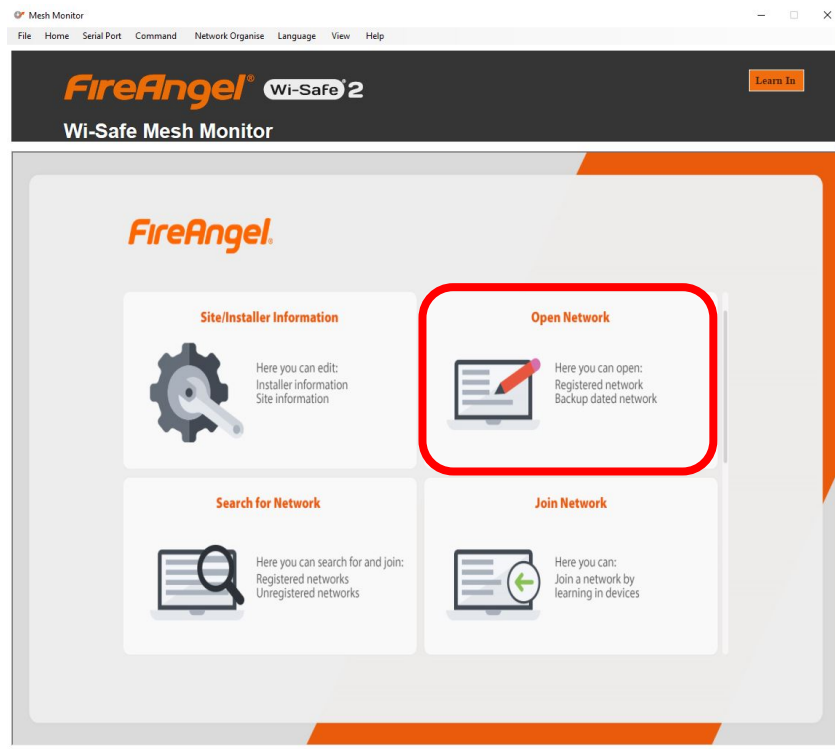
Mesh Monitor

File Home Serial Port Command Network Organise Language View Help

FireAngel® Wi-Safe®2

Learn In

Wi-Safe Mesh Monitor

FireAngel.

Site/Installer Information

Here you can edit:
Installer information
Site information

Open Network

Here you can open:
Registered network
Backup dated network

Search for Network

Here you can search for and join:
Registered networks
Unregistered networks

Join Network

Here you can:
Join a network by
learning in devices